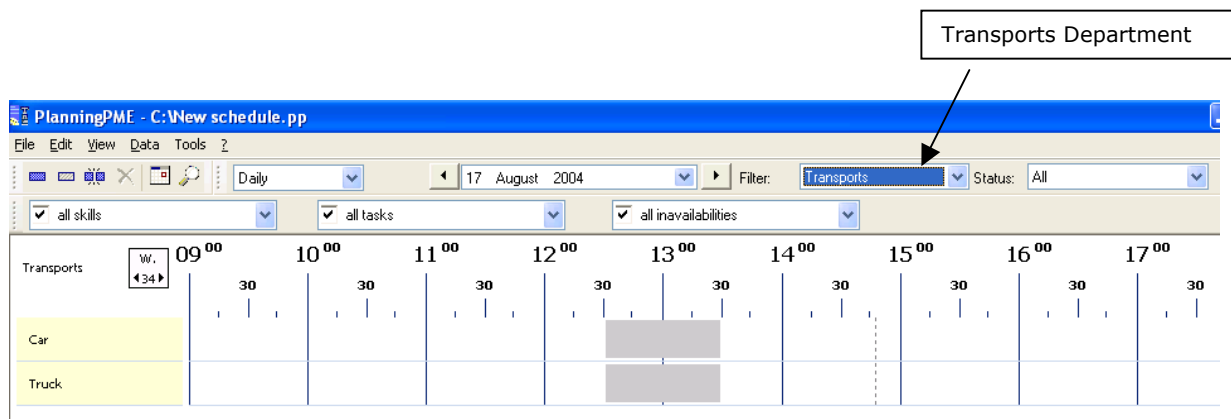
Transports Department

PlanningPME - C:\New schedule.pp

File Edit View Data Tools ?

Daily

17 August 2004

Filter: Transports

Status: All

all skills

all tasks

all inavailabilities

Transports

W. 34

$09^{00}$ $10^{00}$ $11^{00}$ $12^{00}$ $13^{00}$ $14^{00}$ $15^{00}$ $16^{00}$ $17^{00}$

30 30 30 30 30 30 30 30 30

Car

Truck